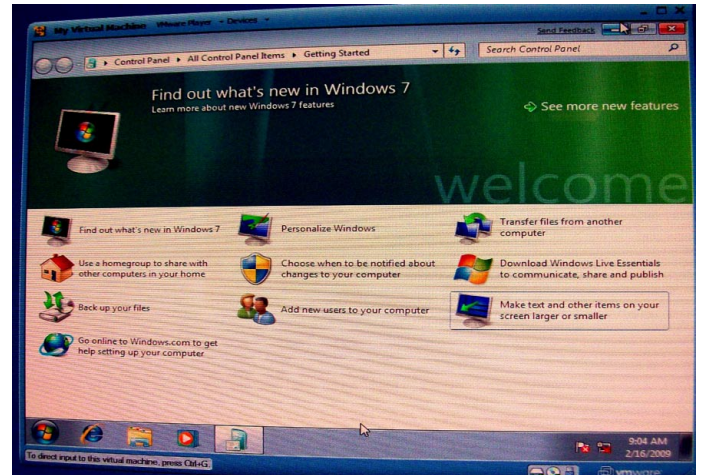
My Virtual Machine VMware Player Devices

Send Feedback

Control Panel ▸ All Control Panel Items ▸ Getting Started

Search Control Panel

Find out what's new in Windows 7

Learn more about new Windows 7 features

See more new features

welcome

Find out what's new in Windows 7

Personalize Windows

Transfer files from another computer

Use a homegroup to share with other computers in your home

Choose when to be notified about changes to your computer

Download Windows Live Essentials to communicate, share and publish

Back up your files

Add new users to your computer

Make text and other items on your screen larger or smaller

Go online to Windows.com to get help setting up your computer

9:04 AM
2/16/2009

To direct input to this virtual machine, press Ctrl+G.

vmware